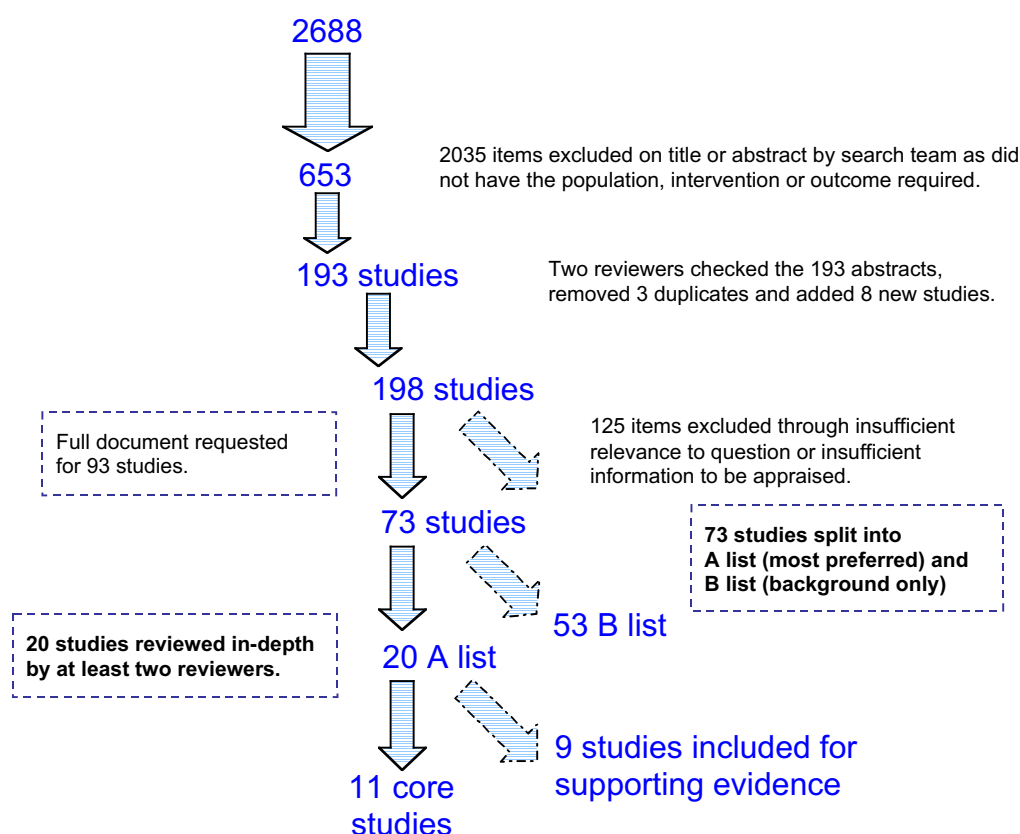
2688

2035 items excluded on title or abstract by search team as did not have the population, intervention or outcome required.

653

193 studies

Two reviewers checked the 193 abstracts, removed 3 duplicates and added 8 new studies.

198 studies

Full document requested for 93 studies.

125 items excluded through insufficient relevance to question or insufficient information to be appraised.

73 studies

73 studies split into A list (most preferred) and B list (background only)

53 B list

20 studies reviewed in-depth by at least two reviewers.

20 A list

9 studies included for supporting evidence

11 core studies